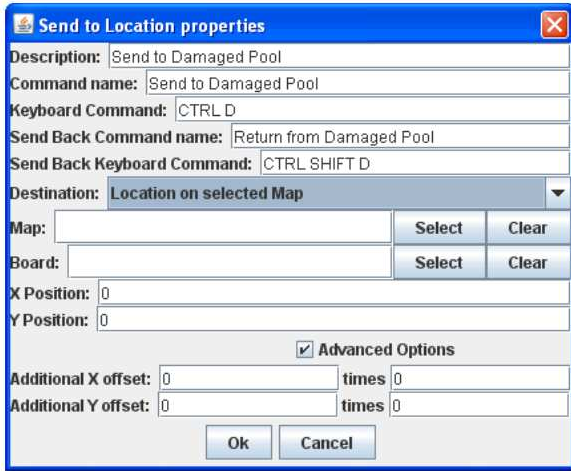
Send to Location properties

Description: Send to Damaged Pool
Command name: Send to Damaged Pool
Keyboard Command: CTRL D
Send Back Command name: Return from Damaged Pool
Send Back Keyboard Command: CTRL SHIFT D
Destination: Location on selected Map
Map: Select Clear
Board: Select Clear
X Position: 0
Y Position: 0
Advanced Options
Additional X offset: 0 times 0
Additional Y offset: 0 times 0
Ok Cancel